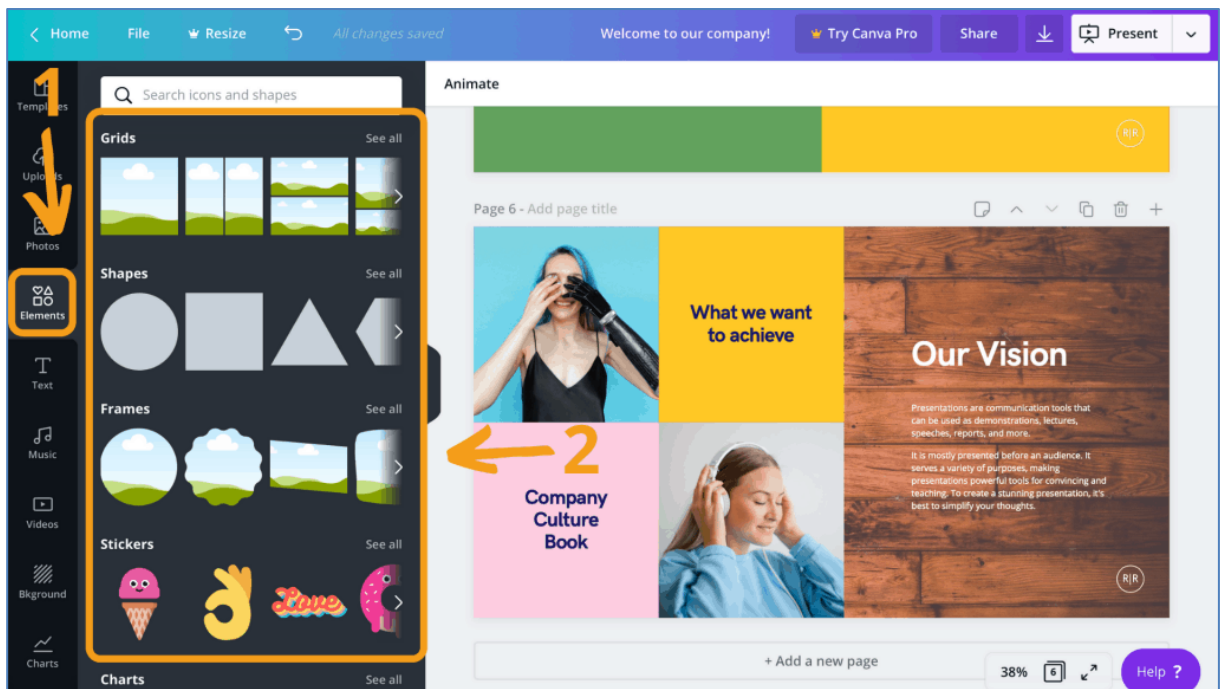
Home File Resize All changes saved Welcome to our company! Try Canva Pro Share Present

1

Templates
Uploads
Photos
Elements
Text
Music
Videos
Bkground
Charts

Search icons and shapes

Grids See all
Shapes See all
Frames See all
Stickers See all
Love
Charts See all

2

Animate

R|R

Page 6 - Add page title

What we want to achieve

Our Vision

Presentations are communication tools that can be used as demonstrations, lectures, speeches, reports, and more.

It is mostly presented before an audience. It serves a variety of purposes, making presentations powerful tools for convincing and teaching. To create a stunning presentation, it's best to simplify your thoughts.

Company Culture Book

R|R

+ Add a new page

38% 6

Help ?